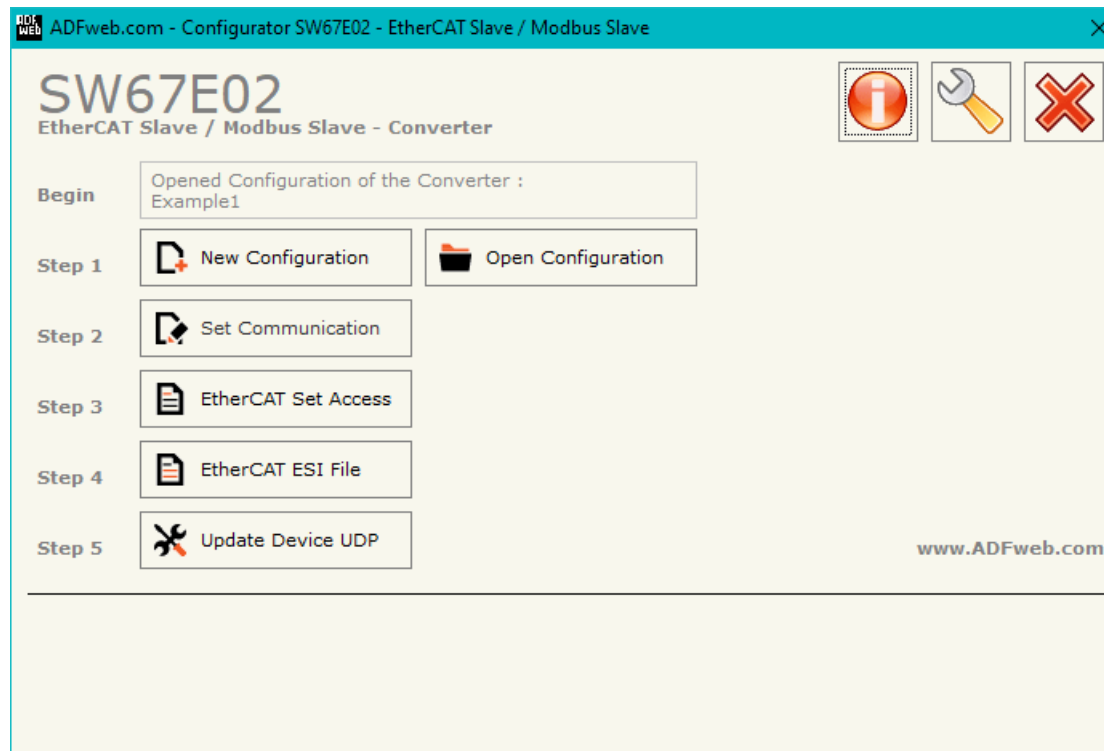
ADFweb.com - Configurator SW67E02 - EtherCAT Slave / Modbus Slave

SW67E02
EtherCAT Slave / Modbus Slave - Converter

Begin
Opened Configuration of the Converter :
Example1

Step 1
New Configuration
Open Configuration

Step 2
Set Communication

Step 3
EtherCAT Set Access

Step 4
EtherCAT ESI File

Step 5
Update Device UDP

www.ADFweb.com